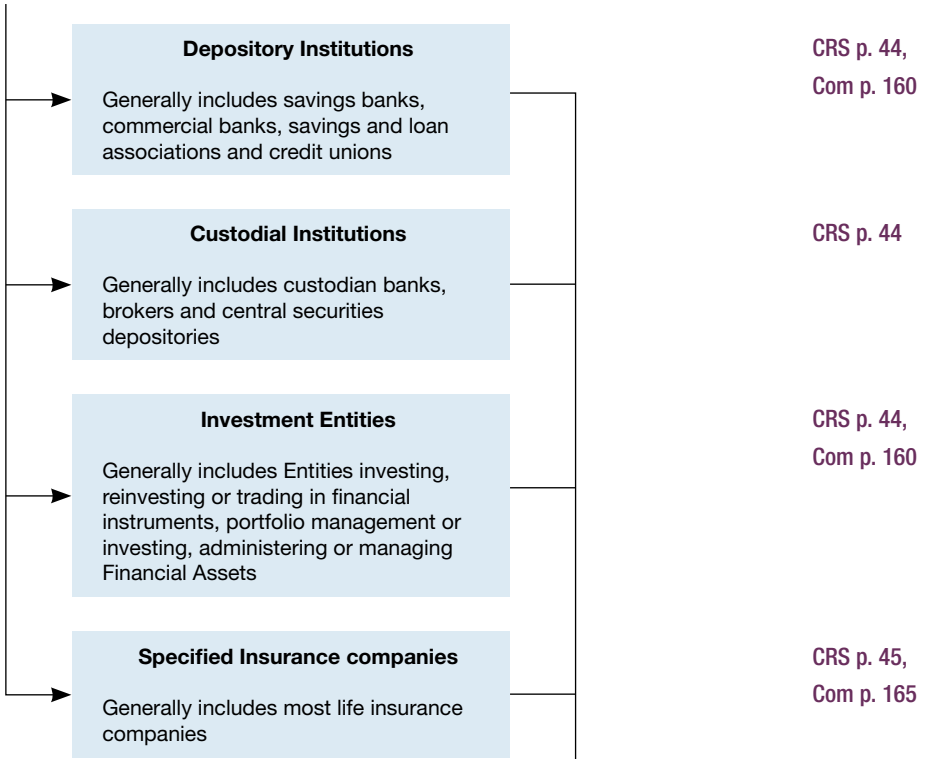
Depository Institutions

Generally includes savings banks, commercial banks, savings and loan associations and credit unions

CRS p. 44, Com p. 160

Custodial Institutions

Generally includes custodian banks, brokers and central securities depositories

CRS p. 44

Investment Entities

Generally includes Entities investing, reinvesting or trading in financial instruments, portfolio management or investing, administering or managing Financial Assets

CRS p. 44, Com p. 160

Specified Insurance companies

Generally includes most life insurance companies

CRS p. 45, Com p. 165